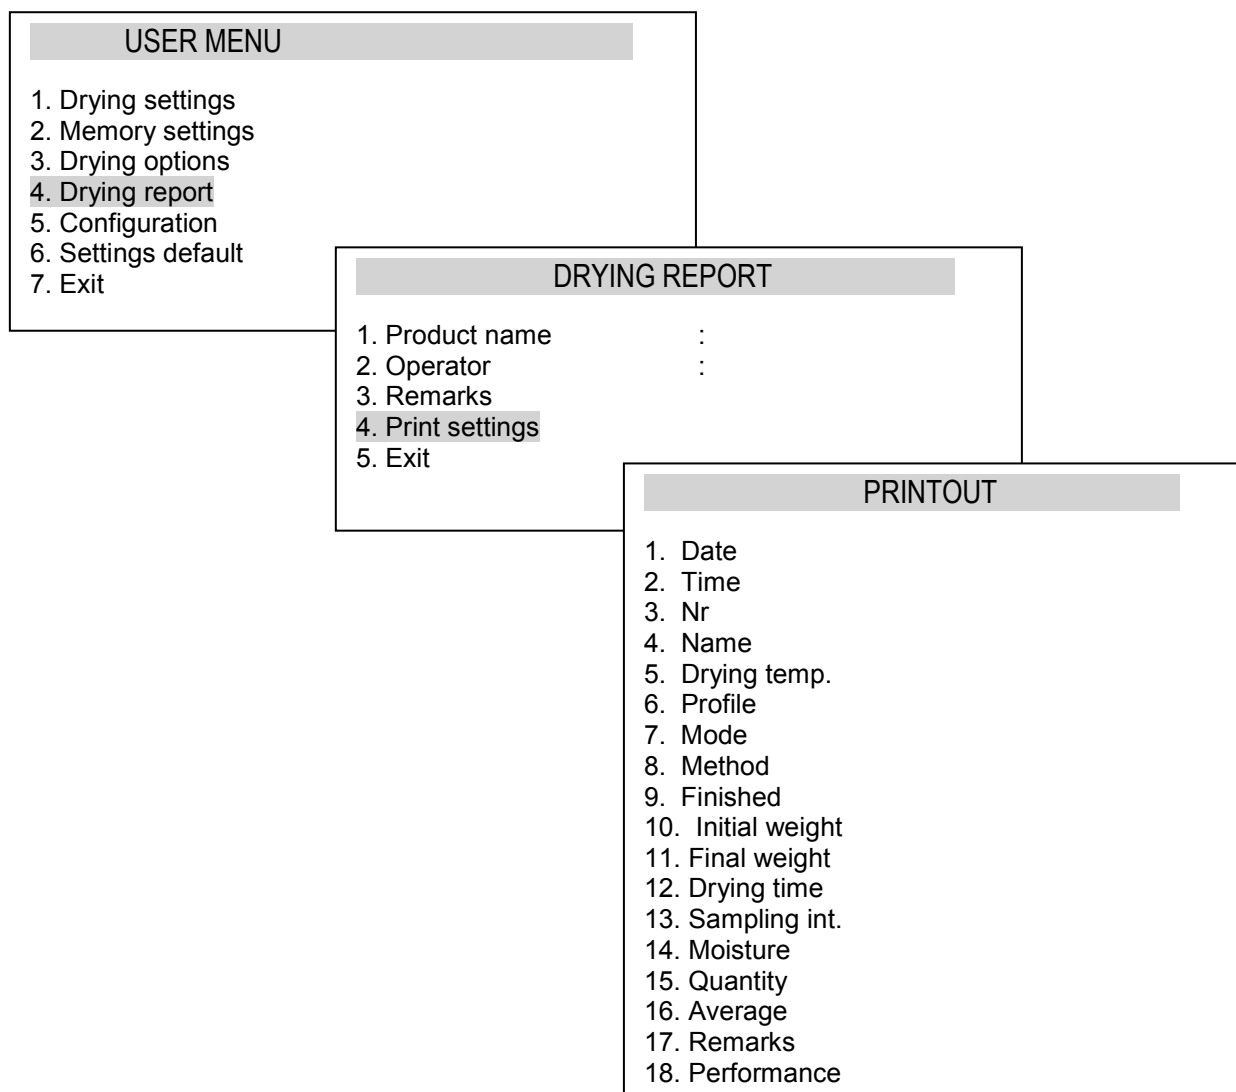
USER MENU

1. Drying settings
2. Memory settings
3. Drying options
4. Drying report
5. Configuration
6. Settings default
7. Exit

DRYING REPORT

1. Product name :
2. Operator :
3. Remarks
4. Print settings
5. Exit

PRINTOUT

1. Date
2. Time
3. Nr
4. Name
5. Drying temp.
6. Profile
7. Mode
8. Method
9. Finished
10. Initial weight
11. Final weight
12. Drying time
13. Sampling int.
14. Moisture
15. Quantity
16. Average
17. Remarks
18. Performance